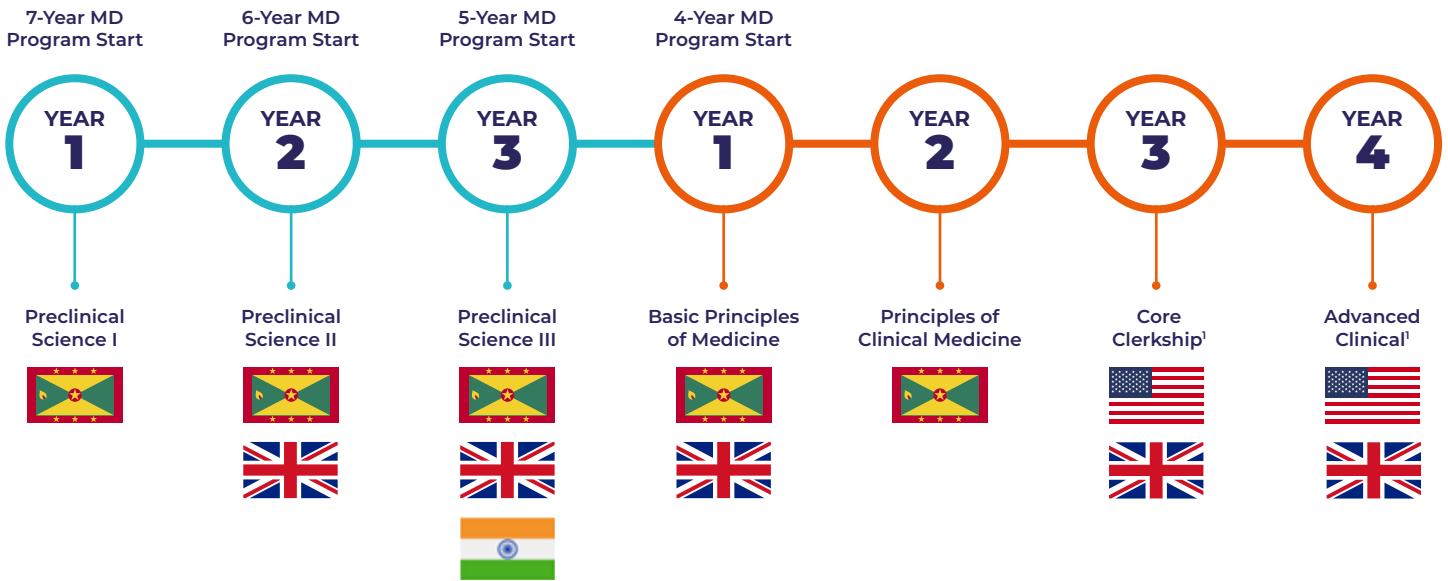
7-Year MD Program Start

6-Year MD Program Start

5-Year MD Program Start

4-Year MD Program Start

YEAR 1

YEAR 2

YEAR 3

YEAR 1

YEAR 2

YEAR 3

YEAR 4

Preclinical Science I

Preclinical Science II

Preclinical Science III

Basic Principles of Medicine

Principles of Clinical Medicine

Core Clerkship$^{1}$

Advanced Clinical$^{1}$